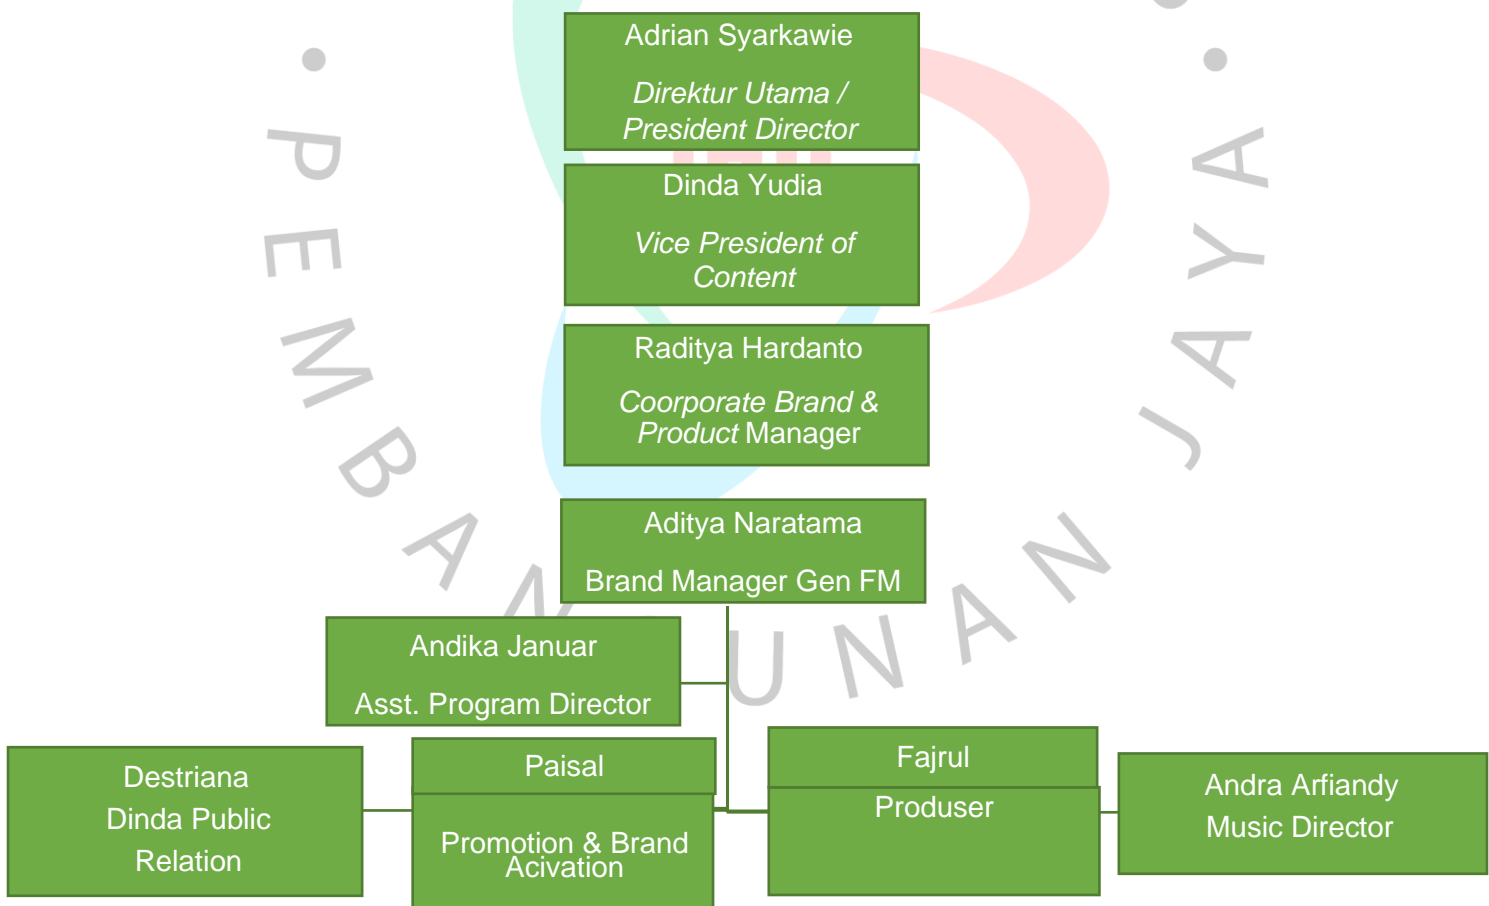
Adrian Syarkawie

Direktur Utama / President Director

Dinda Yudia

Vice President of Content

Raditya Hardanto

Coorporate Brand & Product Manager

Aditya Naratama

Brand Manager Gen FM

Andika Januar

Asst. Program Director

Destriana
Dinda Public
Relation

Paisal

Promotion & Brand Acivation

Fajrul

Produser

Andra Arfiandy
Music Director

PEMBANGUNAN JAYA